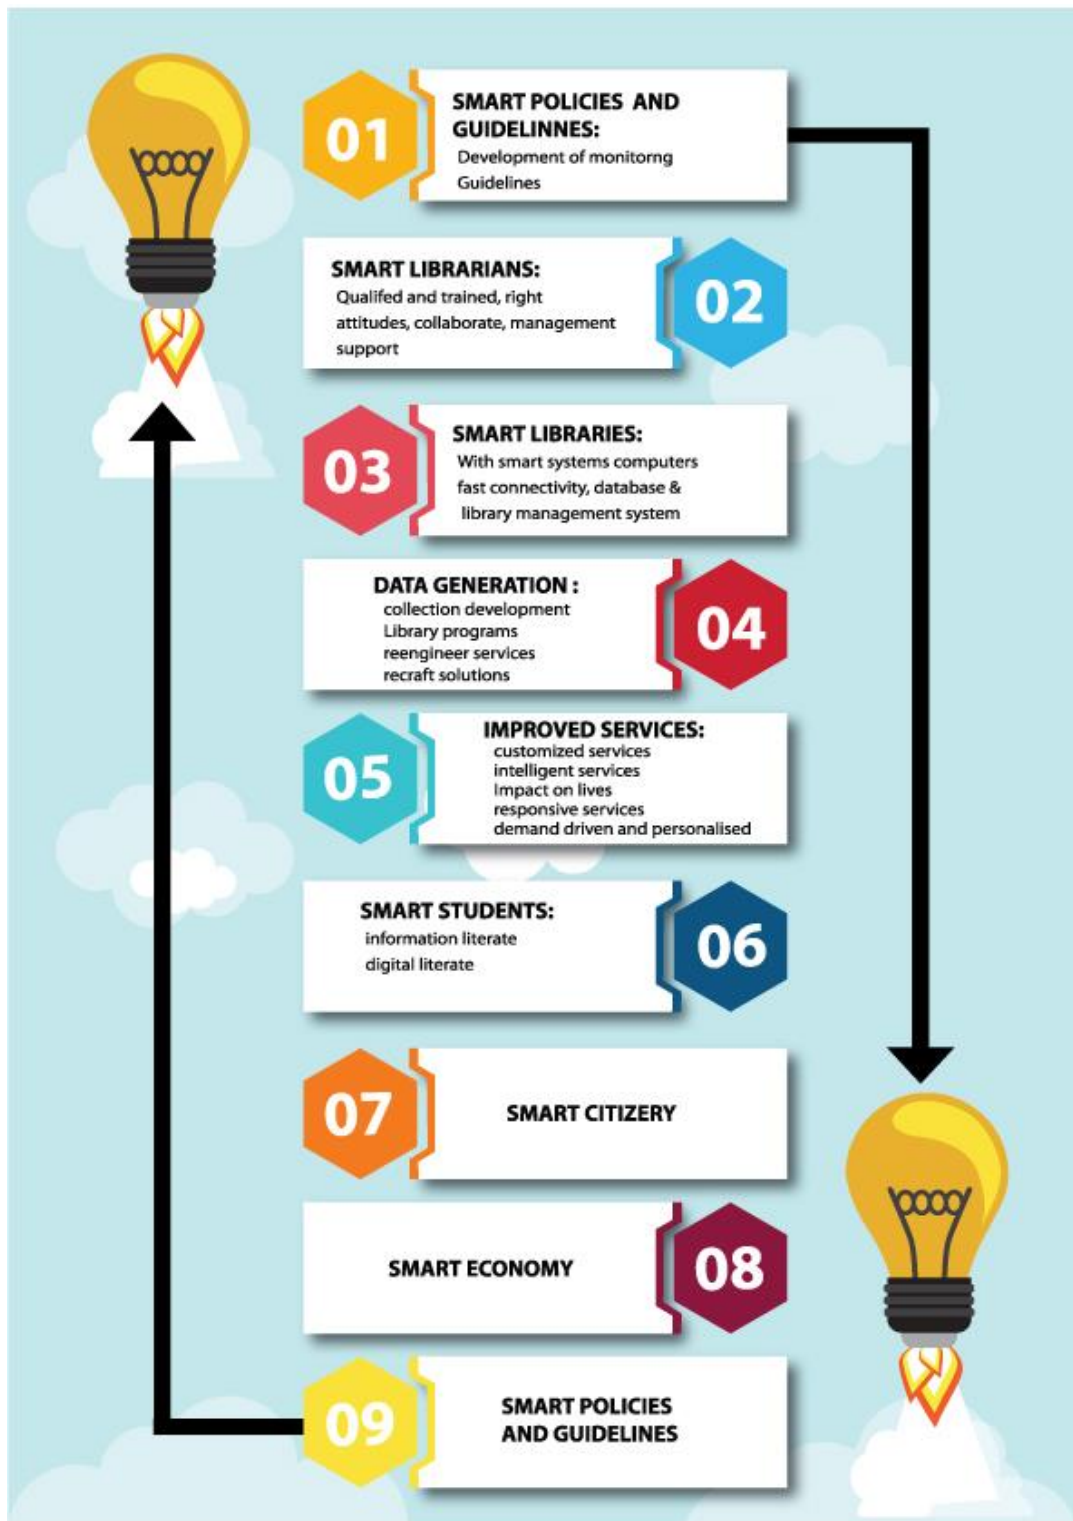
01

SMART POLICIES AND GUIDELINNES:
Development of monitorng Guidelines

SMART LIBRARIANS:
Qualifed and trained, right attitudes, collaborate, management support

02

03

SMART LIBRARIES:
With smart systems computers fast connectivity, database & library management system

DATA GENERATION :
collection development
Library programs
reengineer services
recraft solutions

04

05

IMPROVED SERVICES:
customized services
intelligent services
Impact on lives
responsive services
demand driven and personalised

SMART STUDENTS:
information literate
digital literate

06

07

SMART CITIZERY

SMART ECONOMY

08

09

SMART POLICIES AND GUIDELINES